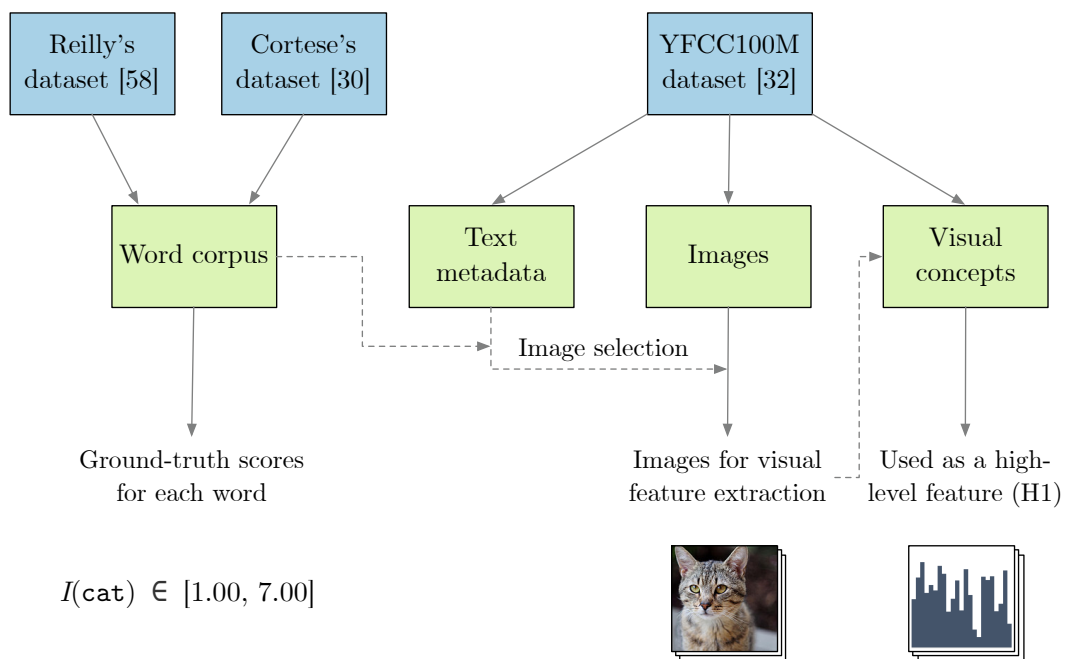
Reilly's dataset [58]

Cortese's dataset [30]

YFCC100M dataset [32]

Word corpus

Text metadata

Images

Visual concepts

Image selection

Ground-truth scores for each word

Images for visual feature extraction

Used as a high-level feature (H1)

$I(\texttt{cat}) \in [1.00, 7.00]$